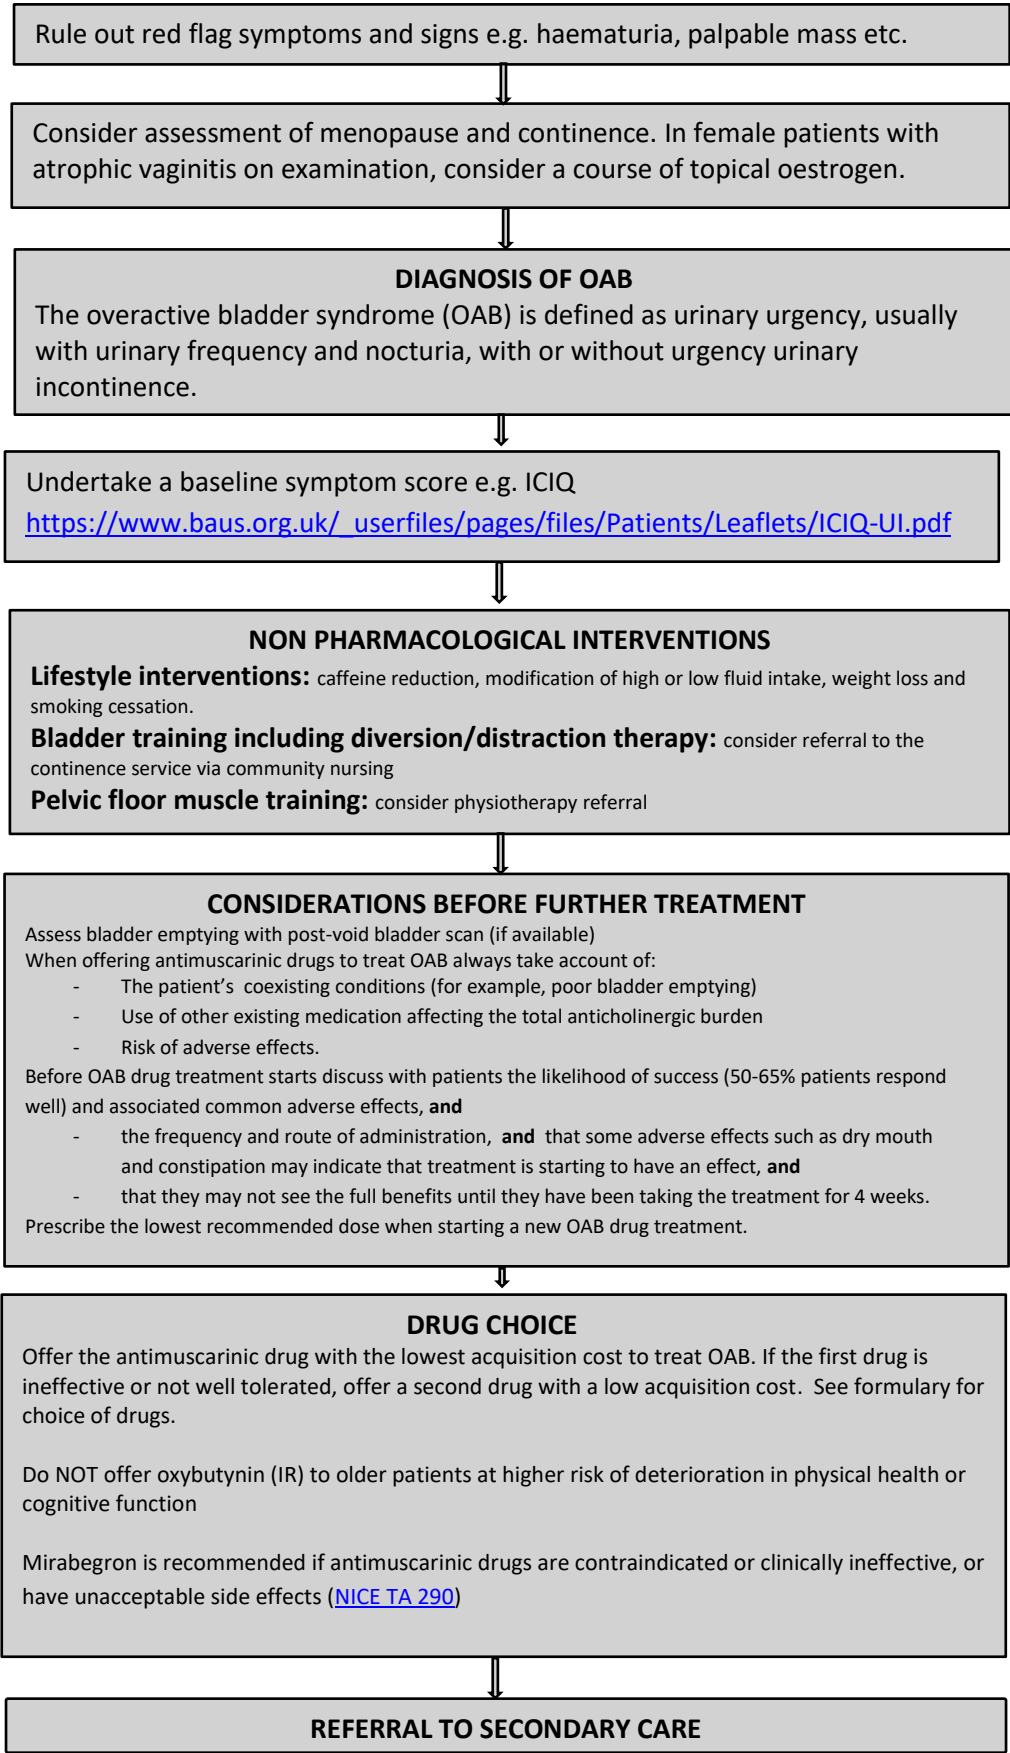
Rule out red flag symptoms and signs e.g. haematuria, palpable mass etc.

Consider assessment of menopause and continence. In female patients with atrophic vaginitis on examination, consider a course of topical oestrogen.

DIAGNOSIS OF OAB

The overactive bladder syndrome (OAB) is defined as urinary urgency, usually with urinary frequency and nocturia, with or without urgency urinary incontinence.

Undertake a baseline symptom score e.g. ICIQ https://www.baus.org.uk/_userfiles/pages/files/Patients/Leaflets/ICIQ-UI.pdf

NON PHARMACOLOGICAL INTERVENTIONS

Lifestyle interventions: caffeine reduction, modification of high or low fluid intake, weight loss and smoking cessation.

Bladder training including diversion/distraction therapy: consider referral to the continence service via community nursing

Pelvic floor muscle training: consider physiotherapy referral

CONSIDERATIONS BEFORE FURTHER TREATMENT

Assess bladder emptying with post-void bladder scan (if available)

When offering antimuscarinic drugs to treat OAB always take account of:

- The patient's coexisting conditions (for example, poor bladder emptying)
- Use of other existing medication affecting the total anticholinergic burden
- Risk of adverse effects.

Before OAB drug treatment starts discuss with patients the likelihood of success (50-65% patients respond well) and associated common adverse effects, **and**

- the frequency and route of administration, **and** that some adverse effects such as dry mouth and constipation may indicate that treatment is starting to have an effect, **and**
- that they may not see the full benefits until they have been taking the treatment for 4 weeks.

Prescribe the lowest recommended dose when starting a new OAB drug treatment.

DRUG CHOICE

Offer the antimuscarinic drug with the lowest acquisition cost to treat OAB. If the first drug is ineffective or not well tolerated, offer a second drug with a low acquisition cost. See formulary for choice of drugs.

Do NOT offer oxybutynin (IR) to older patients at higher risk of deterioration in physical health or cognitive function

Mirabegron is recommended if antimuscarinic drugs are contraindicated or clinically ineffective, or have unacceptable side effects (NICE TA 290)

REFERRAL TO SECONDARY CARE